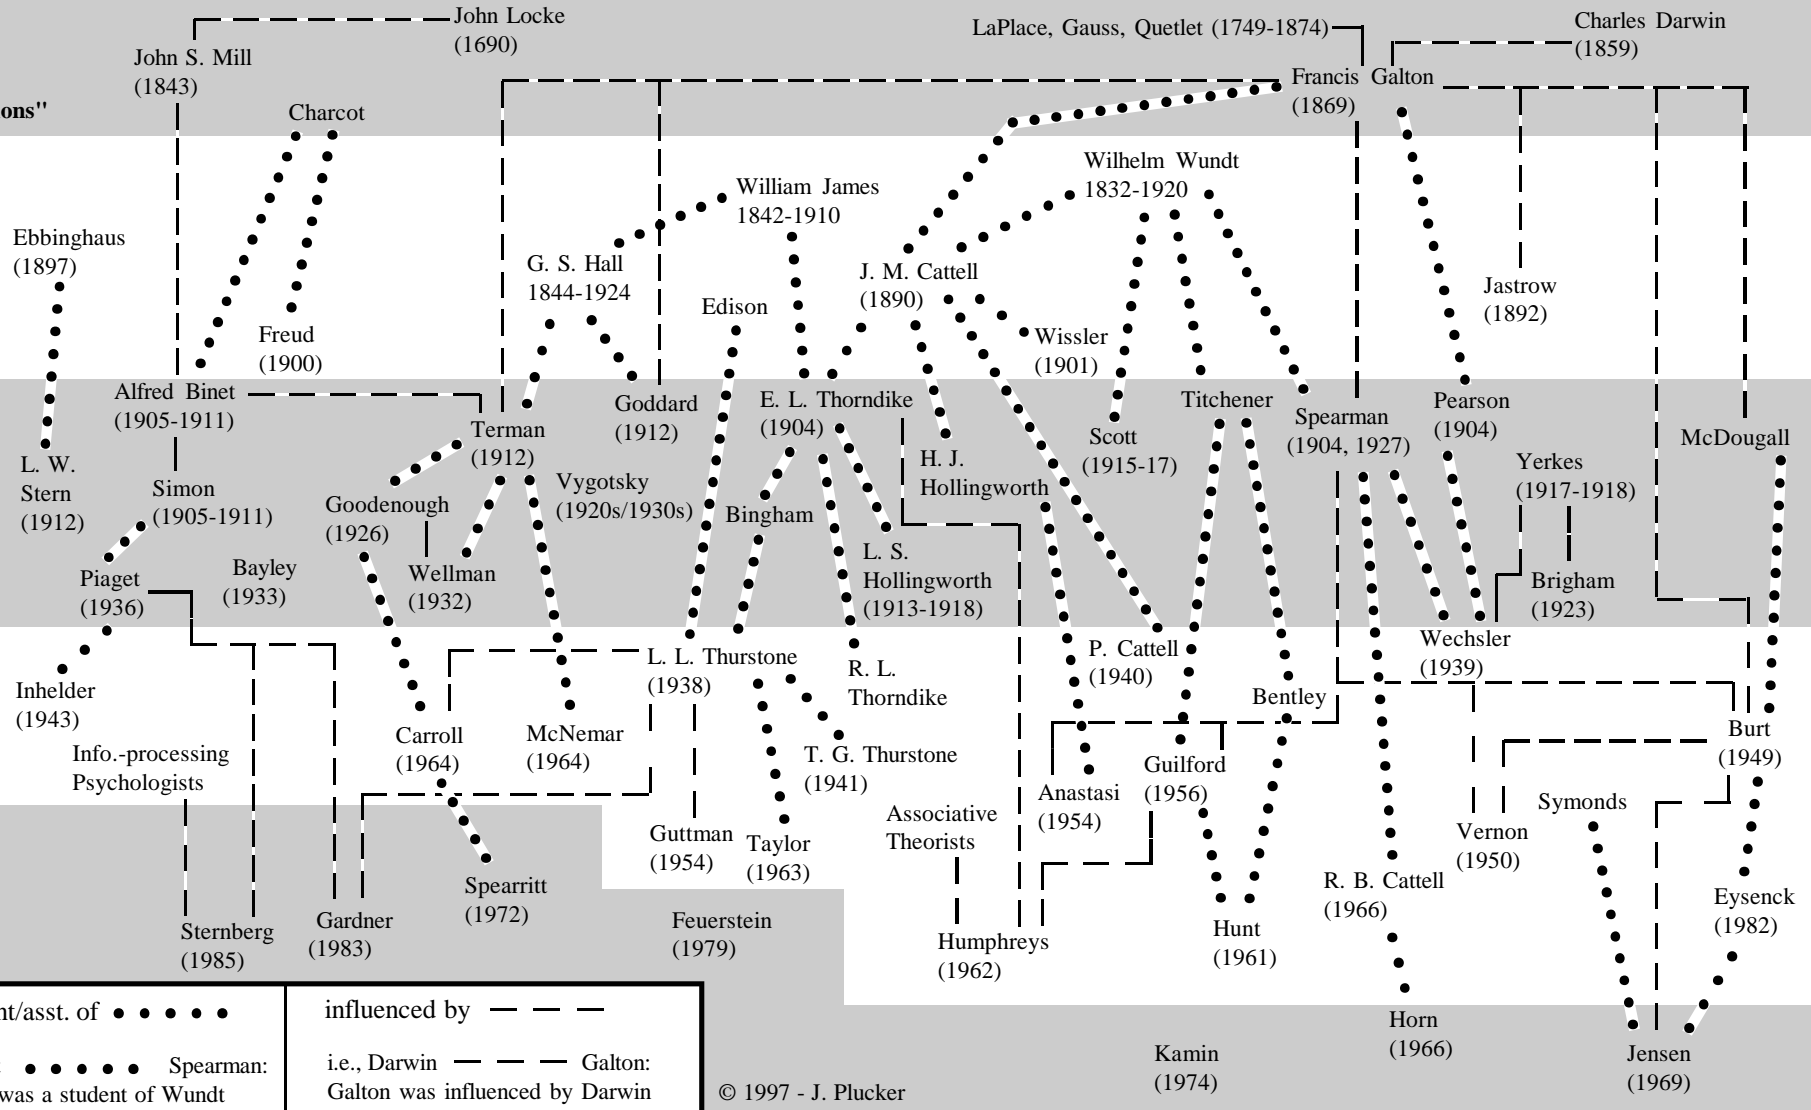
John Locke (1690)
John S. Mill (1843)
LaPlace, Gauss, Quetlet (1749-1874)
Charles Darwin (1859)
ons"
Francis Galton (1869)
Charcot
Wilhelm Wundt 1832-1920
William James 1842-1910
Ebbinghaus (1897)
G. S. Hall 1844-1924
J. M. Cattell (1890)
Jastrow (1892)
Edison
Freud (1900)
Wissler (1901)
Alfred Binet (1905-1911)
Goddard (1912)
E. L. Thorndike (1904)
Titchener
Pearson (1904)
Spearman (1904, 1927)
Terman (1912)
Scott (1915-17)
McDougall
L. W. Stern (1912)
H. J. Hollingworth
Yerkes (1917-1918)
Simon (1905-1911)
Vygotsky (1920s/1930s)
Goodenough (1926)
Bingham
L. S. Hollingworth (1913-1918)
Bayley (1933)
Wellman (1932)
Brigham (1923)
Piaget (1936)
Wechsler (1939)
L. L. Thurstone (1938)
R. L. Thorndike
P. Cattell (1940)
Inhelder (1943)
Bentley
Carroll (1964)
McNemar (1964)
Burt (1949)
Info.-processing Psychologists
T. G. Thurstone (1941)
Guilford (1956)
Anastasi (1954)
Symonds
Vernon (1950)
Associative Theorists
Guttman (1954)
Taylor (1963)
Spearritt (1972)
R. B. Cattell (1966)
Eysenck (1982)
Gardner (1983)
Feuerstein (1979)
Humphreys (1962)
Hunt (1961)
Sternberg (1985)
Horn (1966)
nt/asst. of
influenced by
Spearman:
was a student of Wundt
i.e., Darwin Galton: Galton was influenced by Darwin
© 1997 - J. Plucker
Kamin (1974)
Jensen (1969)